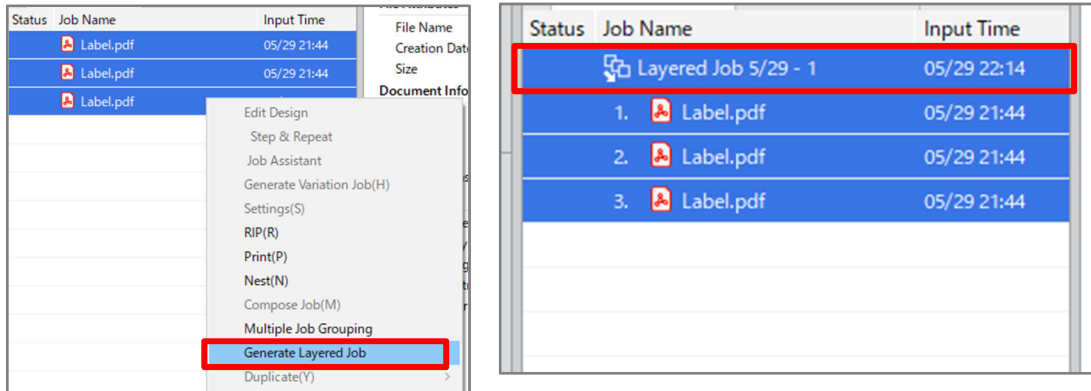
| Status | Job Name | Input Time |
|---|---|---|
| | Label.pdf | 05/29 21:44 |
| | Label.pdf | 05/29 21:44 |
| | Label.pdf | |

File Name
Creation Date
Size
Document Info

Edit Design
Step & Repeat
Job Assistant
Generate Variation Job(H)
Settings(S)
RIP(R)
Print(P)
Nest(N)
Compose Job(M)
Multiple Job Grouping
Generate Layered Job
Duplicate(Y)

| Status | Job Name | Input Time |
|---|---|---|
| | Layered Job 5/29 - 1 | 05/29 22:14 |
| | 1. Label.pdf | 05/29 21:44 |
| | 2. Label.pdf | 05/29 21:44 |
| | 3. Label.pdf | 05/29 21:44 |